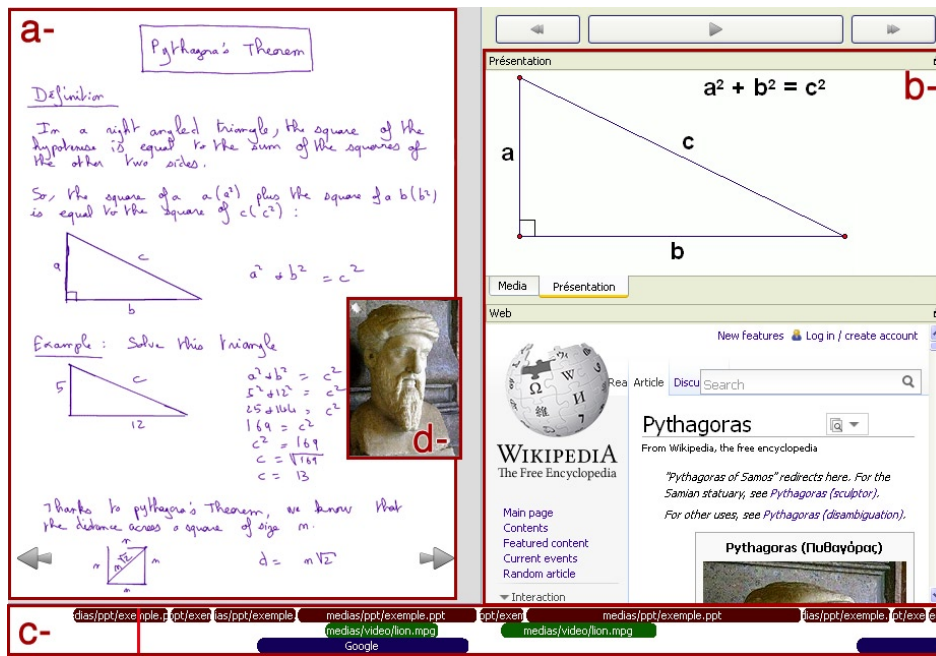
a-

Pythagora's Theorem

Definition

In a right angled triangle, the square of the hypotenuse is equal to the sum of the squares of the other two sides.

So, the square of a $a(a^2)$ plus the square of a $b(b^2)$ is equal to the square of $c(c^2)$:

a
c
b

$a^2 + b^2 = c^2$

Example: Solve this triangle

5
c
12

$a^2+b^2 = c^2$
$5^2+12^2 = c^2$
$25+144 = c^2$
$169 = c^2$
$c^2 = 169$
$c = \sqrt{169}$
$c = 13$

Thanks to pythagora's Theorem, we know that the distance across a square of size m.

m
m
$m\sqrt{2}$

$d = m\sqrt{2}$

d-

Présentation

$a^2 + b^2 = c^2$

b-

a
c
b

Media
Présentation

Web

New features Log in / create account

Rea Article Discu Search

WIKIPEDIA
The Free Encyclopedia

Pythagoras

From Wikipedia, the free encyclopedia

"Pythagoras of Samos" redirects here. For the Samian statuary, see Pythagoras (sculptor).

For other uses, see Pythagoras (disambiguation).

Main page
Contents
Featured content
Current events
Random article
Interaction

Pythagoras (Πυθαγόρας)

c-

dias/ppt/exemple.ppt ppt/exen ias/ppt/exemple medias/ppt/exemple.ppt ppt/exen medias/ppt/exemple.ppt dias/ppt/exemple. ppt/exe
medias/video/lion.mpg medias/video/lion.mpg
Google